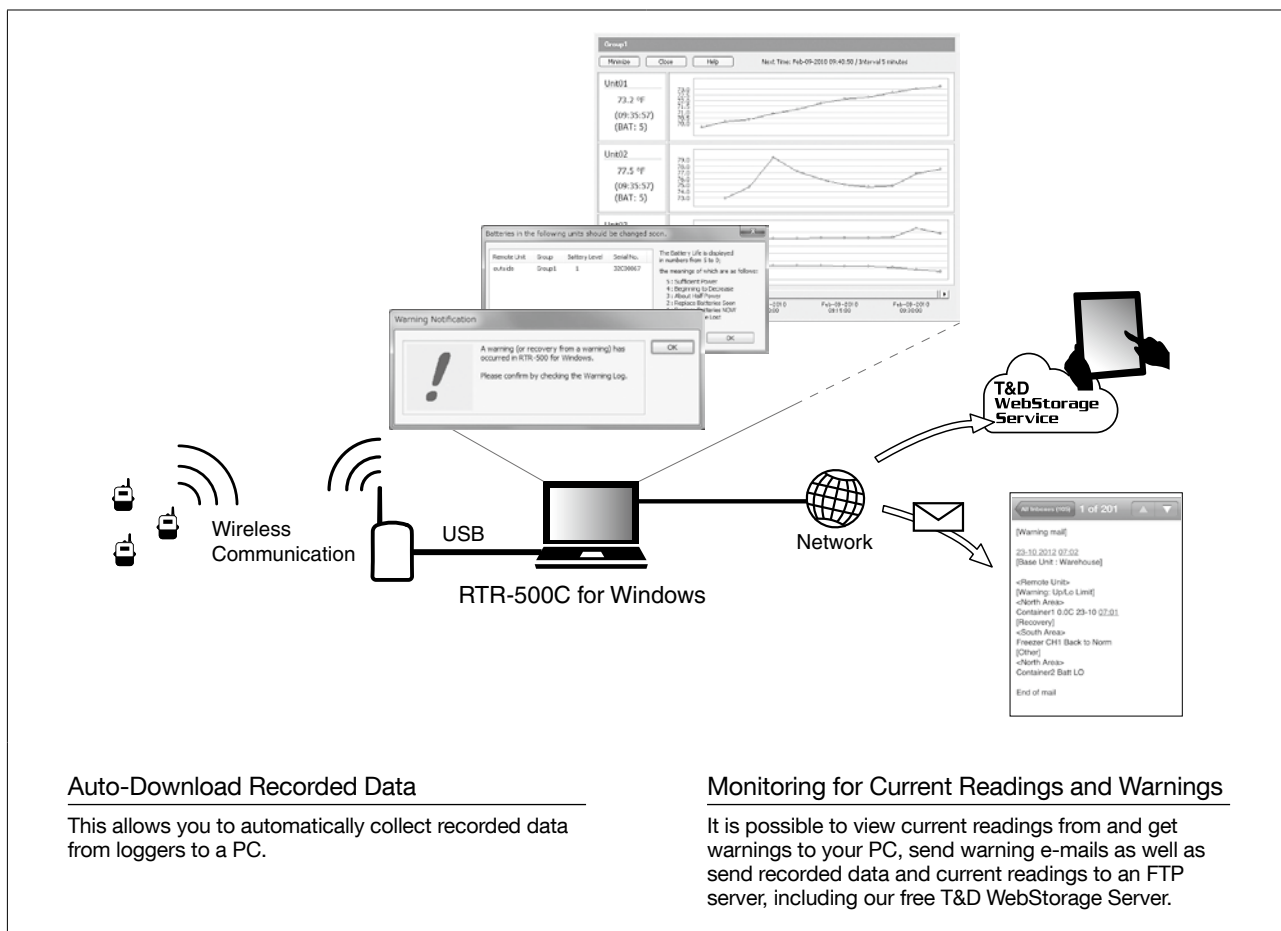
Group1

Minimize Close Help Next Time: Feb-09-2010 09:40:50 / Interval 5 minutes

Unit01
73.2 °F
(09:35:57)
(BAT: 5)

Unit02
77.5 °F
(09:35:57)
(BAT: 5)

Batteries in the following units should be changed soon.

| Remote Unit | Group | Battery Level | Serial No. |
|---|---|---|---|
| outside | Group1 | 1 | 32C00067 |

The Battery Life is displayed in numbers from 5 to 0; the meanings of which are as follows:
5 : Sufficient Power
4 : Beginning to Decrease
3 : About Half Power
2 : Replace Batteries Soon
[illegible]

OK

Feb-09-2010 09:15:00
Feb-09-2010 09:30:00

Warning Notification

A warning (or recovery from a warning) has occurred in RTR-500 for Windows.

Please confirm by checking the Warning Log.

OK

T&D WebStorage Service

Wireless Communication

USB

Network

RTR-500C for Windows

All Inboxes (105) 1 of 201

[Warning mail]

23-10 2012 07:02
[Base Unit : Warehouse]

<Remote Unit>
[Warning: Up/Lo Limit]
<North Area>
Container1 0.0C 23-10 07:01
[Recovery]
<South Area>
Freezer CH1 Back to Norm
[Other]
<North Area>
Container2 Batt LO

End of mail

Auto-Download Recorded Data

This allows you to automatically collect recorded data from loggers to a PC.

Monitoring for Current Readings and Warnings

It is possible to view current readings from and get warnings to your PC, send warning e-mails as well as send recorded data and current readings to an FTP server, including our free T&D WebStorage Server.